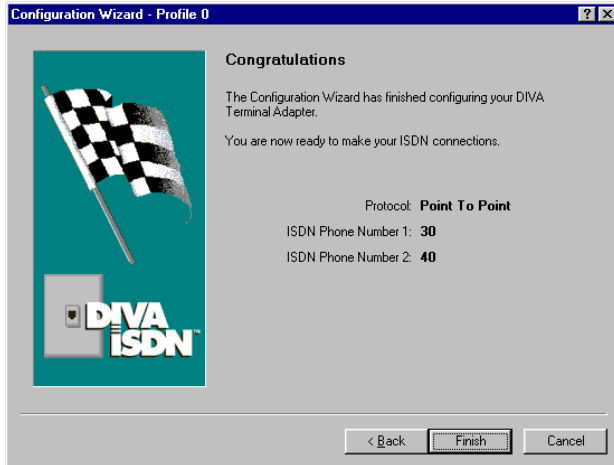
Configuration Wizard - Profile 0

?

Congratulations

The Configuration Wizard has finished configuring your DIVA Terminal Adapter.

You are now ready to make your ISDN connections.

Protocol: Point To Point

ISDN Phone Number 1: 30

ISDN Phone Number 2: 40

DIVA ISDN™

< Back

Finish

Cancel